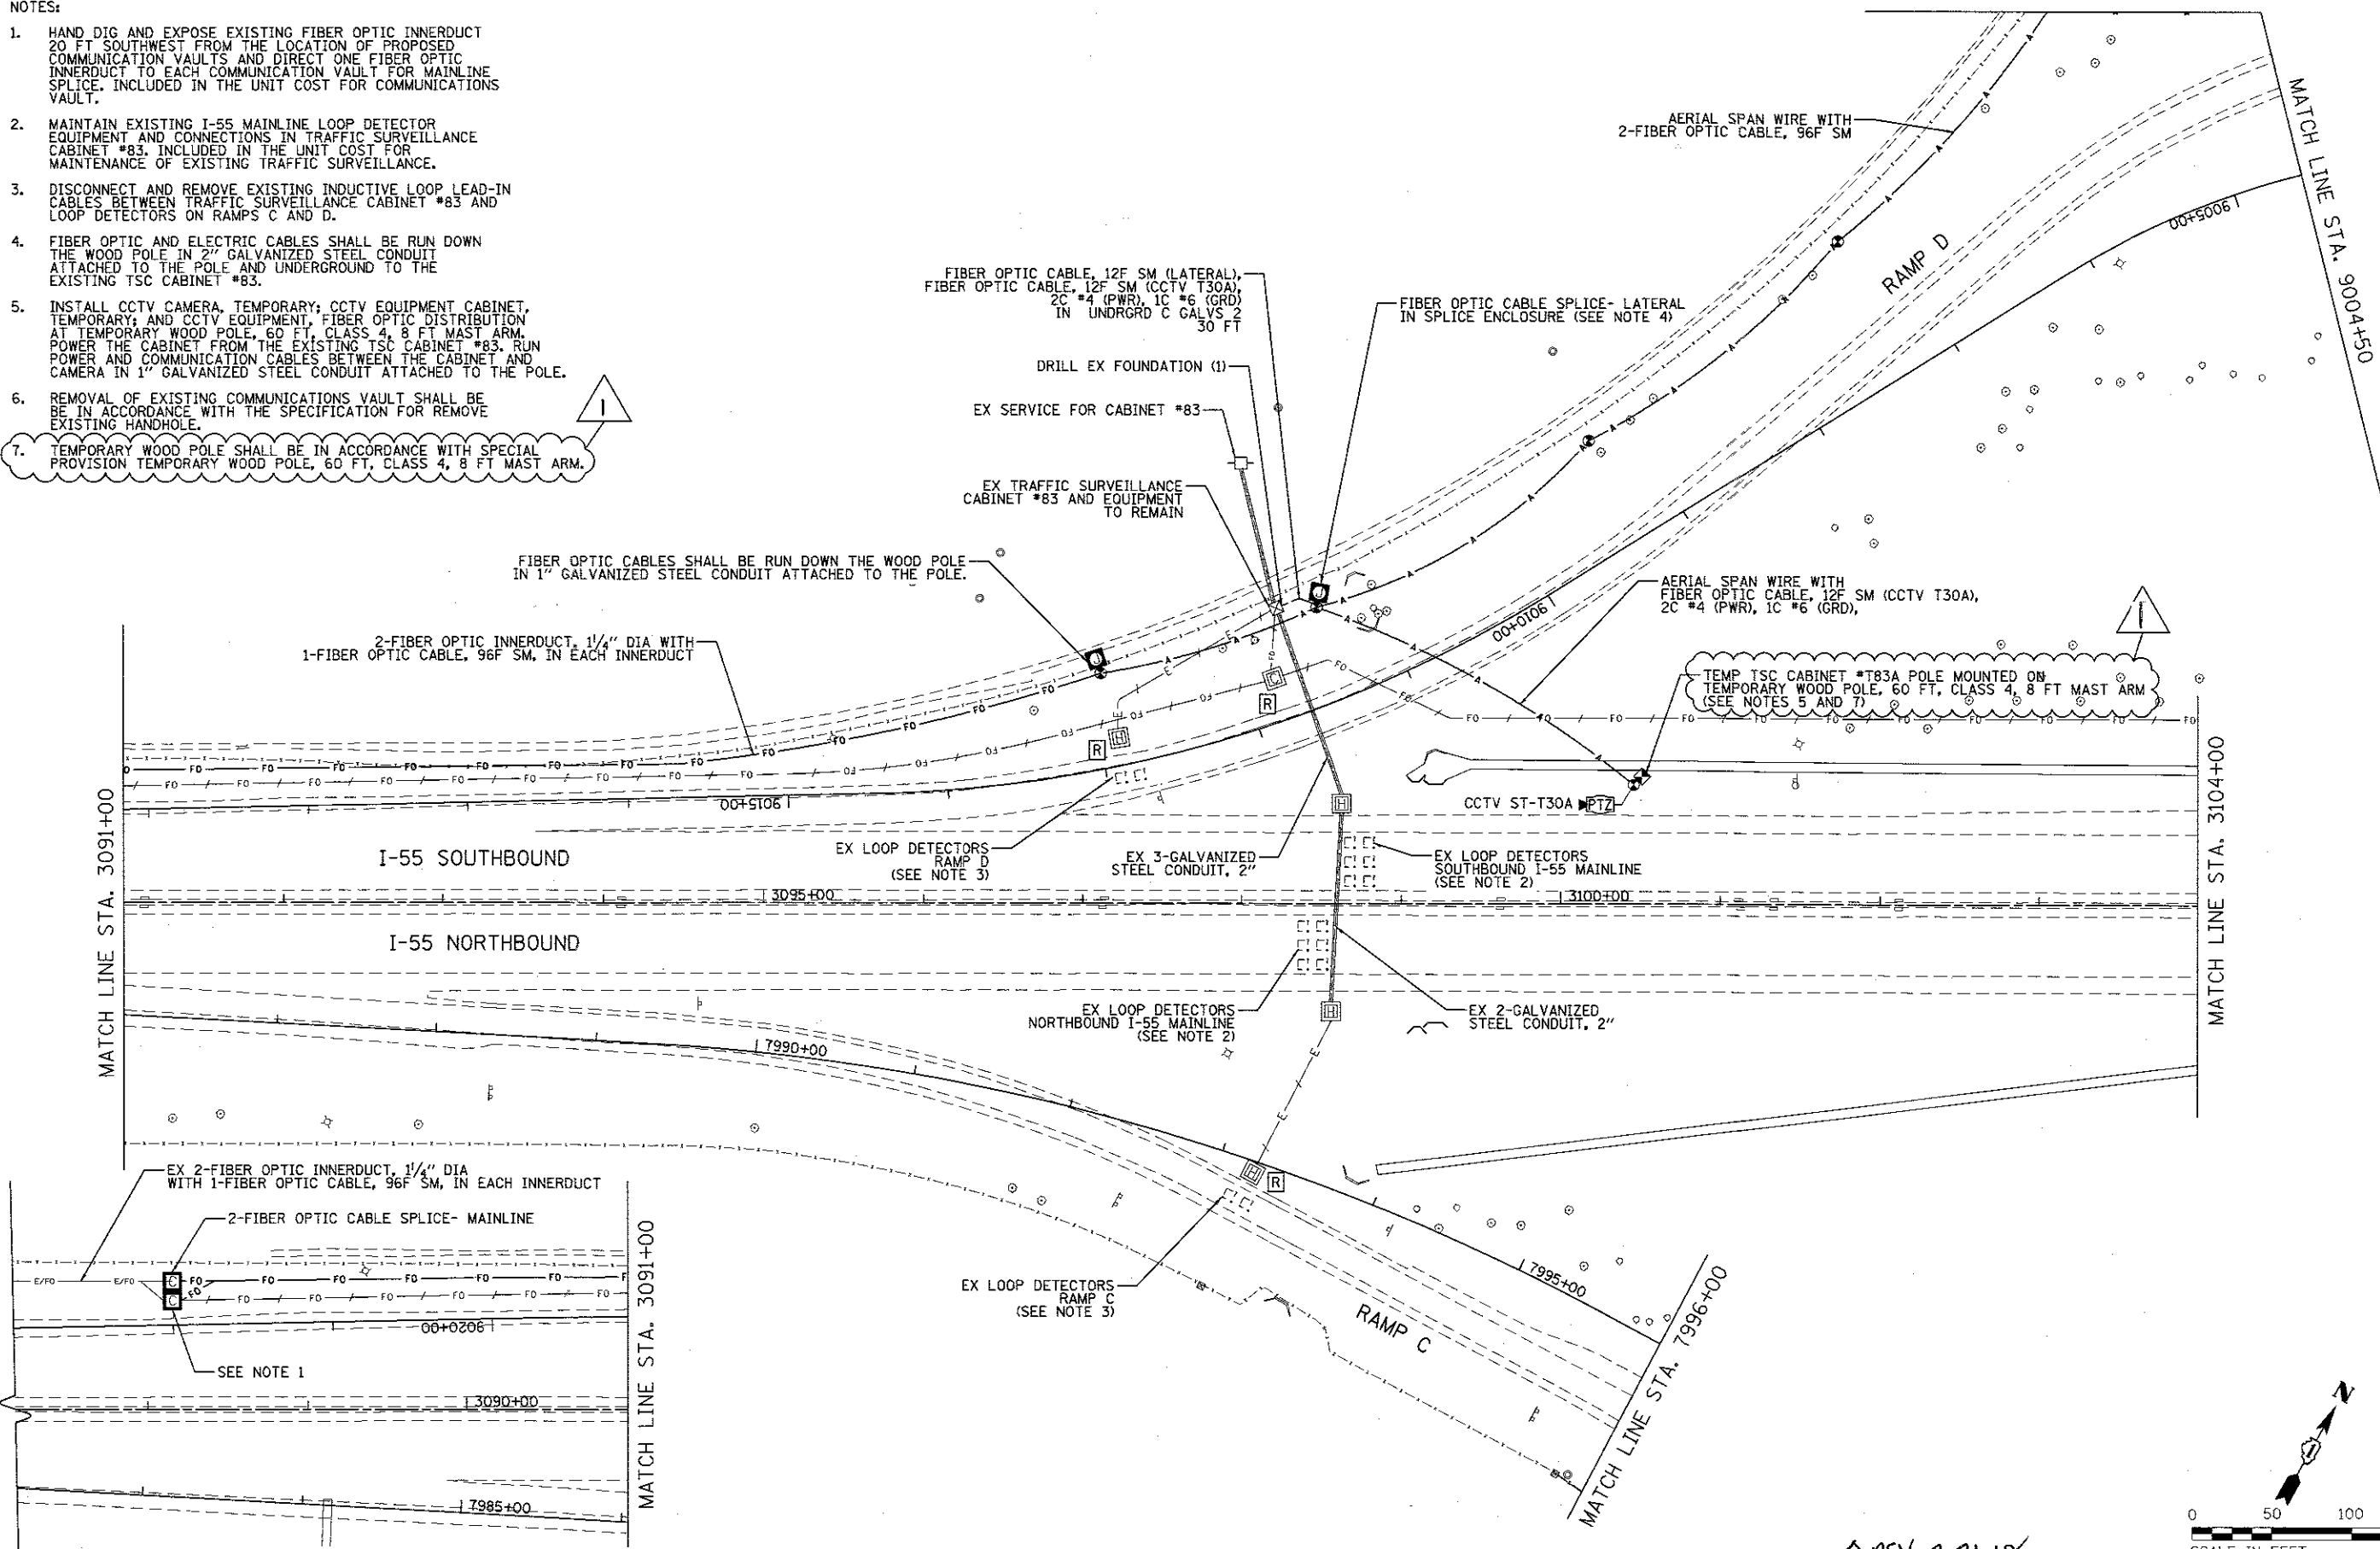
NOTES:

1. HAND DIG AND EXPOSE EXISTING FIBER OPTIC INNERDUCT 20 FT SOUTHWEST FROM THE LOCATION OF PROPOSED COMMUNICATION VAULTS AND DIRECT ONE FIBER OPTIC INNERDUCT TO EACH COMMUNICATION VAULT FOR MAINLINE SPLICE. INCLUDED IN THE UNIT COST FOR COMMUNICATIONS VAULT.

2. MAINTAIN EXISTING I-55 MAINLINE LOOP DETECTOR EQUIPMENT AND CONNECTIONS IN TRAFFIC SURVEILLANCE CABINET #83. INCLUDED IN THE UNIT COST FOR MAINTENANCE OF EXISTING TRAFFIC SURVEILLANCE.

3. DISCONNECT AND REMOVE EXISTING INDUCTIVE LOOP LEAD-IN CABLES BETWEEN TRAFFIC SURVEILLANCE CABINET #83 AND LOOP DETECTORS ON RAMPS C AND D.

4. FIBER OPTIC AND ELECTRIC CABLES SHALL BE RUN DOWN THE WOOD POLE IN 2" GALVANIZED STEEL CONDUIT ATTACHED TO THE POLE AND UNDERGROUND TO THE EXISTING TSC CABINET #83.

5. INSTALL CCTV CAMERA, TEMPORARY; CCTV EQUIPMENT CABINET, TEMPORARY; AND CCTV EQUIPMENT, FIBER OPTIC DISTRIBUTION AT TEMPORARY WOOD POLE, 60 FT, CLASS 4, 8 FT MAST ARM. POWER THE CABINET FROM THE EXISTING TSC CABINET #83. RUN POWER AND COMMUNICATION CABLES BETWEEN THE CABINET AND CAMERA IN 1" GALVANIZED STEEL CONDUIT ATTACHED TO THE POLE.

6. REMOVAL OF EXISTING COMMUNICATIONS VAULT SHALL BE BE IN ACCORDANCE WITH THE SPECIFICATION FOR REMOVE EXISTING HANDHOLE.

7. TEMPORARY WOOD POLE SHALL BE IN ACCORDANCE WITH SPECIAL PROVISION TEMPORARY WOOD POLE, 60 FT, CLASS 4, 8 FT MAST ARM.

1

AERIAL SPAN WIRE WITH 2-FIBER OPTIC CABLE, 96F SM

MATCH LINE STA. 9004+50

9005+00

RAMP D

FIBER OPTIC CABLE, 12F SM (LATERAL), FIBER OPTIC CABLE, 12F SM (CCTV T30A), 2C #4 (PWR), 1C #6 (GRD) IN UNDRGRD C GALVS 2 30 FT

FIBER OPTIC CABLE SPLICE- LATERAL IN SPLICE ENCLOSURE (SEE NOTE 4)

DRILL EX FOUNDATION (1)

EX SERVICE FOR CABINET #83

EX TRAFFIC SURVEILLANCE CABINET #83 AND EQUIPMENT TO REMAIN

FIBER OPTIC CABLES SHALL BE RUN DOWN THE WOOD POLE IN 1" GALVANIZED STEEL CONDUIT ATTACHED TO THE POLE.

AERIAL SPAN WIRE WITH FIBER OPTIC CABLE, 12F SM (CCTV T30A), 2C #4 (PWR), 1C #6 (GRD),

1

2-FIBER OPTIC INNERDUCT, $1\frac{1}{4}$" DIA WITH 1-FIBER OPTIC CABLE, 96F SM, IN EACH INNERDUCT

9010+00

TEMP TSC CABINET #T83A POLE MOUNTED ON TEMPORARY WOOD POLE, 60 FT, CLASS 4, 8 FT MAST ARM (SEE NOTES 5 AND 7)

9015+00

CCTV ST-T30A PTZ

I-55 SOUTHBOUND

EX LOOP DETECTORS RAMP D (SEE NOTE 3)

EX 3-GALVANIZED STEEL CONDUIT, 2"

EX LOOP DETECTORS SOUTHBOUND I-55 MAINLINE (SEE NOTE 2)

3095+00

3100+00

MATCH LINE STA. 3091+00

I-55 NORTHBOUND

MATCH LINE STA. 3104+00

EX LOOP DETECTORS NORTHBOUND I-55 MAINLINE (SEE NOTE 2)

EX 2-GALVANIZED STEEL CONDUIT, 2"

7990+00

EX 2-FIBER OPTIC INNERDUCT, $1\frac{1}{4}$" DIA WITH 1-FIBER OPTIC CABLE, 96F SM, IN EACH INNERDUCT

2-FIBER OPTIC CABLE SPLICE- MAINLINE

9020+00

SEE NOTE 1

3090+00

7985+00

MATCH LINE STA. 3091+00

EX LOOP DETECTORS RAMP C (SEE NOTE 3)

RAMP C

7995+00

MATCH LINE STA. 7996+00

N

0 50 100